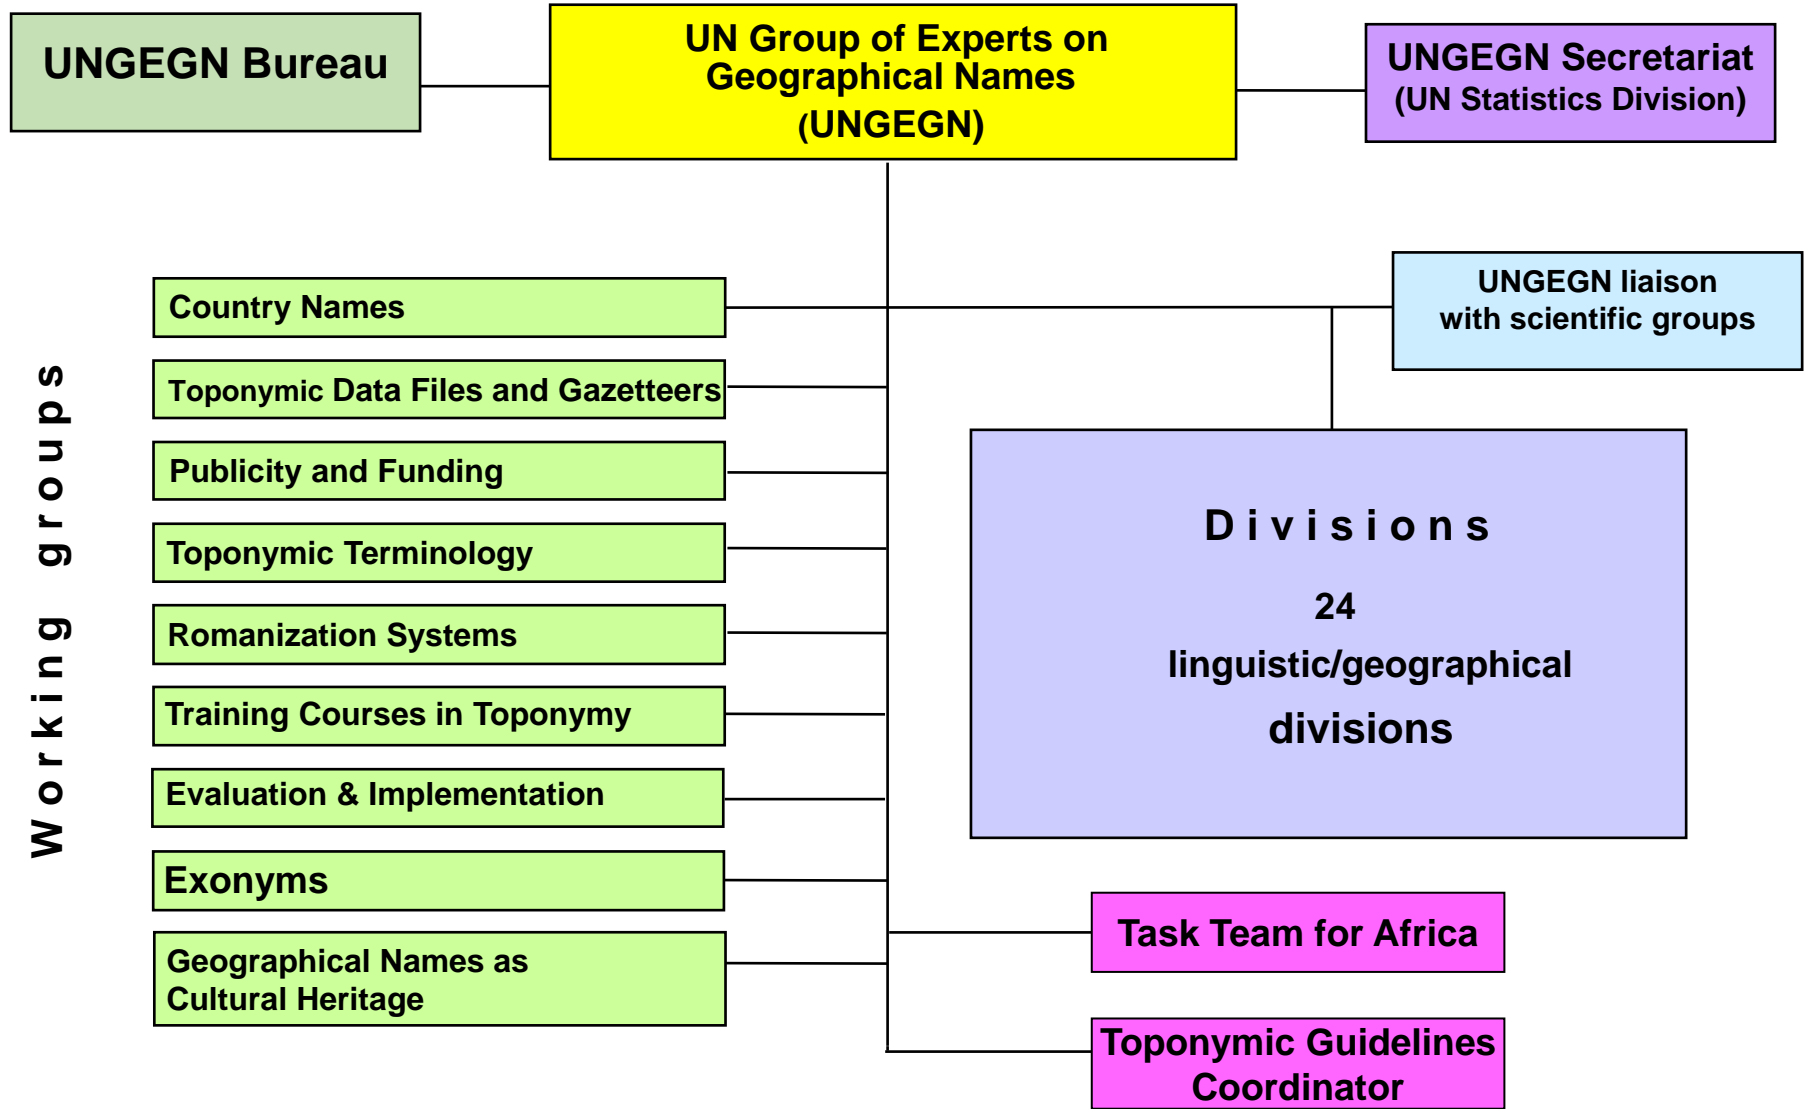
UNGEGN Bureau

UN Group of Experts on Geographical Names (UNGEGN)

UNGEGN Secretariat (UN Statistics Division)

Working groups

Country Names

Toponymic Data Files and Gazetteers

Publicity and Funding

Toponymic Terminology

Romanization Systems

Training Courses in Toponymy

Evaluation & Implementation

Exonyms

Geographical Names as Cultural Heritage

UNGEGN liaison with scientific groups

Divisions

24 linguistic/geographical divisions

Task Team for Africa

Toponymic Guidelines Coordinator